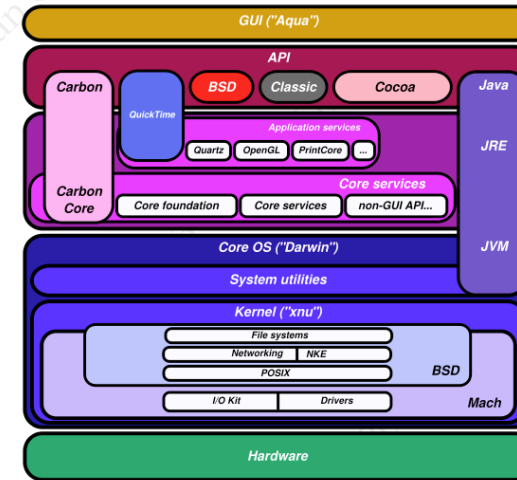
GUI ("Aqua")

API

Carbon

BSD

Classic

Cocoa

Java

QuickTime

Application services

Quartz

OpenGL

PrintCore

...

JRE

Carbon Core

Core services

Core foundation

Core services

non-GUI API...

Core OS ("Darwin")

JVM

System utilities

Kernel ("xnu")

File systems

Networking

NKE

POSIX

BSD

I/O Kit

Drivers

Mach

Hardware